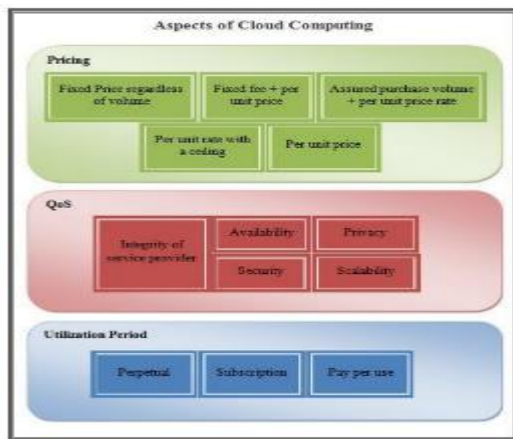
Aspects of Cloud Computing

Pricing

Fixed Price regardless of volume

Fixed fee + per unit price

Assured purchase volume + per unit price rate

Per unit rate with a ceiling

Per unit price

QoS

Integrity of service provider

Availability

Privacy

Security

Scalability

Utilization Period

Perpetual

Subscription

Pay per use